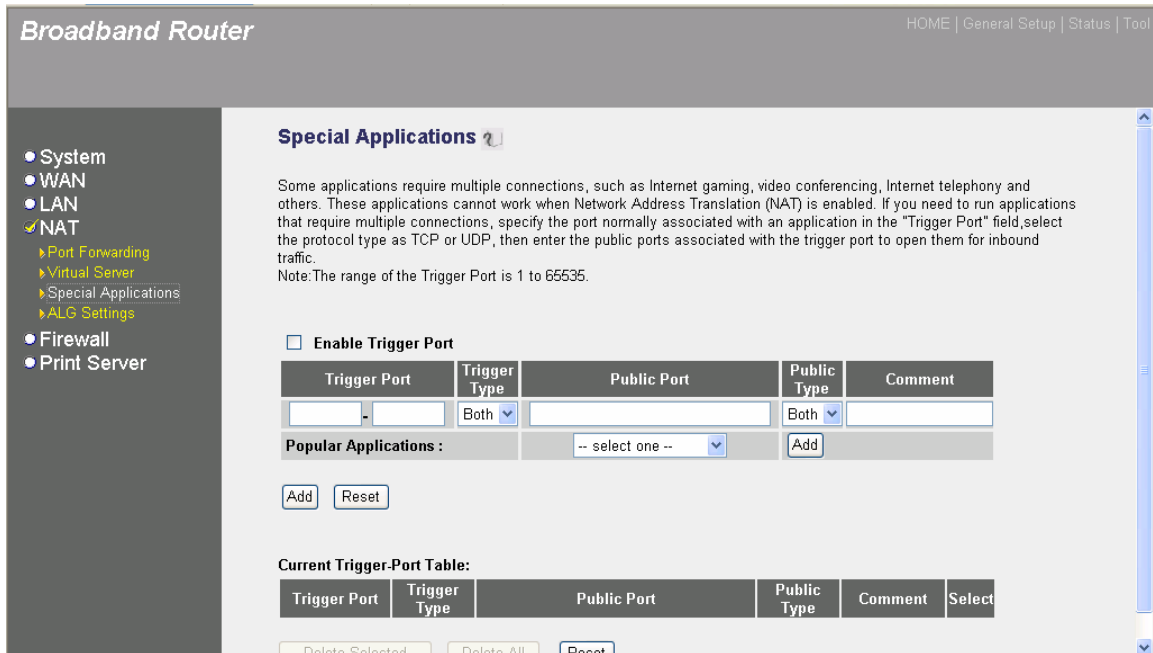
Broadband Router

HOME | General Setup | Status | Tool

System
WAN
LAN
NAT
Port Forwarding
Virtual Server
Special Applications
ALG Settings
Firewall
Print Server

Special Applications

Some applications require multiple connections, such as Internet gaming, video conferencing, Internet telephony and others. These applications cannot work when Network Address Translation (NAT) is enabled. If you need to run applications that require multiple connections, specify the port normally associated with an application in the "Trigger Port" field,select the protocol type as TCP or UDP, then enter the public ports associated with the trigger port to open them for inbound traffic.
Note:The range of the Trigger Port is 1 to 65535.

Enable Trigger Port

| Trigger Port | Trigger Type | Public Port | Public Type | Comment |
|---|---|---|---|---|
| - | Both | | Both | |
| Popular Applications : | | -- select one -- | Add | |

Add Reset

Current Trigger-Port Table:

| Trigger Port | Trigger Type | Public Port | Public Type | Comment | Select |
|---|---|---|---|---|---|

Delete Selected Delete All Reset